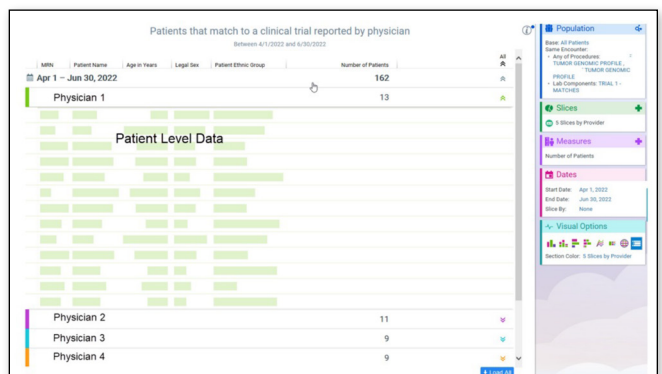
Patients that match to a clinical trial reported by physician
Between 4/1/2022 and 6/30/2022

| MRN | Patient Name | Age in Years | Legal Sex | Patient Ethnic Group | Number of Patients | All |
|---|---|---|---|---|---|---|
| Apr 1 – Jun 30, 2022 | | | | | 162 | |
| Physician 1 | | | | | 13 | |

Patient Level Data

| | | |
|---|---|---|
| Physician 2 | 11 | |
| Physician 3 | 9 | |
| Physician 4 | 9 | |

Load All

Population
Base: All Patients
Same Encounter:
• Any of Procedures: TUMOR GENOMIC PROFILE , TUMOR GENOMIC PROFILE
• Lab Components: TRIAL 1 - MATCHES

Slices
5 Slices by Provider

Measures
Number of Patients

Dates
Start Date: Apr 1, 2022
End Date: Jun 30, 2022
Slice By: None

Visual Options
Section Color: 5 Slices by Provider